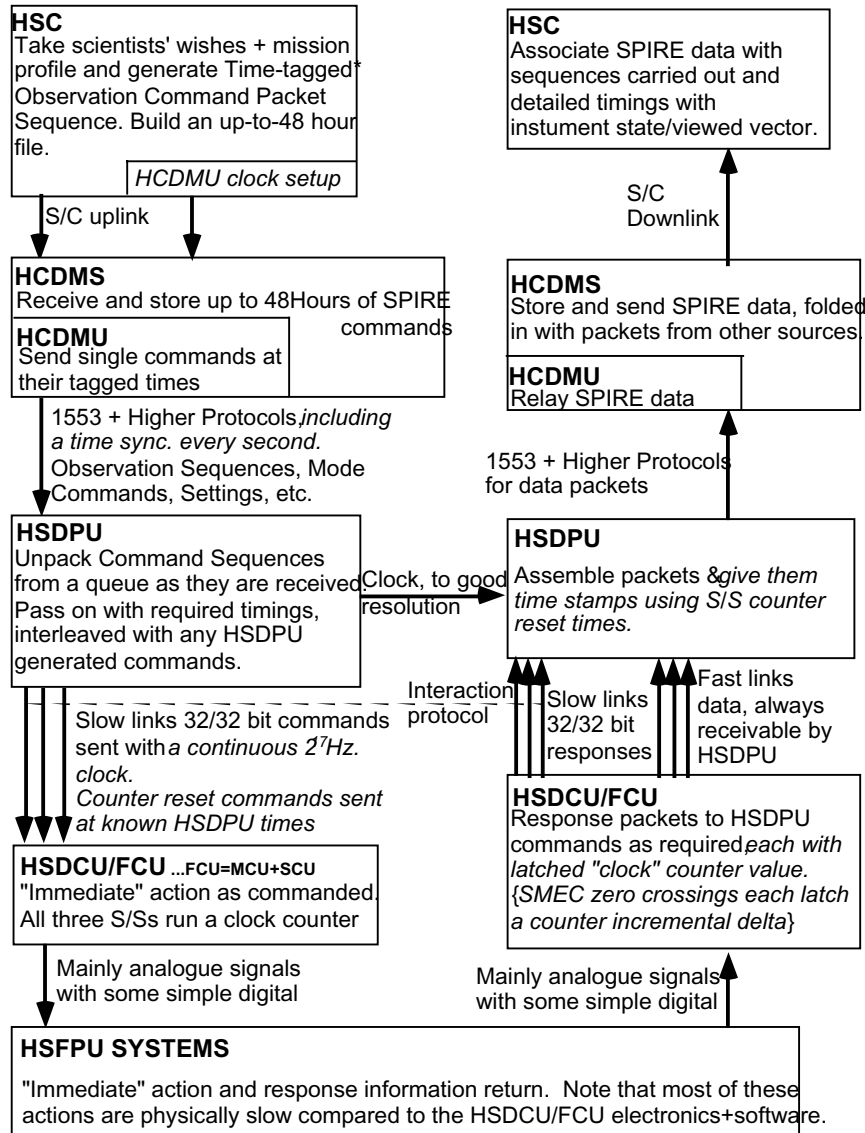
HSC
Take scientists' wishes + mission profile and generate Time-tagged* Observation Command Packet Sequence. Build an up-to-48 hour file.

HCDMU clock setup

S/C uplink

HCDMS
Receive and store up to 48Hours of SPIRE commands

HCDMU
Send single commands at their tagged times

1553 + Higher Protocols, including a time sync. every second.
Observation Sequences, Mode Commands, Settings, etc.

HSDPU
Unpack Command Sequences from a queue as they are received. Pass on with required timings, interleaved with any HSDPU generated commands.

Clock, to good resolution

Interaction protocol

Slow links 32/32 bit commands sent with a continuous $2^7$Hz. clock.
Counter reset commands sent at known HSDPU times

HSDCU/FCU ...FCU=MCU+SCU
"Immediate" action as commanded. All three S/Ss run a clock counter

Mainly analogue signals with some simple digital

HSC
Associate SPIRE data with sequences carried out and detailed timings with instument state/viewed vector.

S/C Downlink

HCDMS
Store and send SPIRE data, folded in with packets from other sources.

HCDMU
Relay SPIRE data

1553 + Higher Protocols for data packets

HSDPU
Assemble packets & give them time stamps using S/S counter reset times.

Slow links 32/32 bit responses

Fast links data, always receivable by HSDPU

HSDCU/FCU
Response packets to HSDPU commands as required, each with latched "clock" counter value. {SMEC zero crossings each latch a counter incremental delta}

Mainly analogue signals with some simple digital

HSFPU SYSTEMS

"Immediate" action and response information return. Note that most of these actions are physically slow compared to the HSDCU/FCU electronics+software.